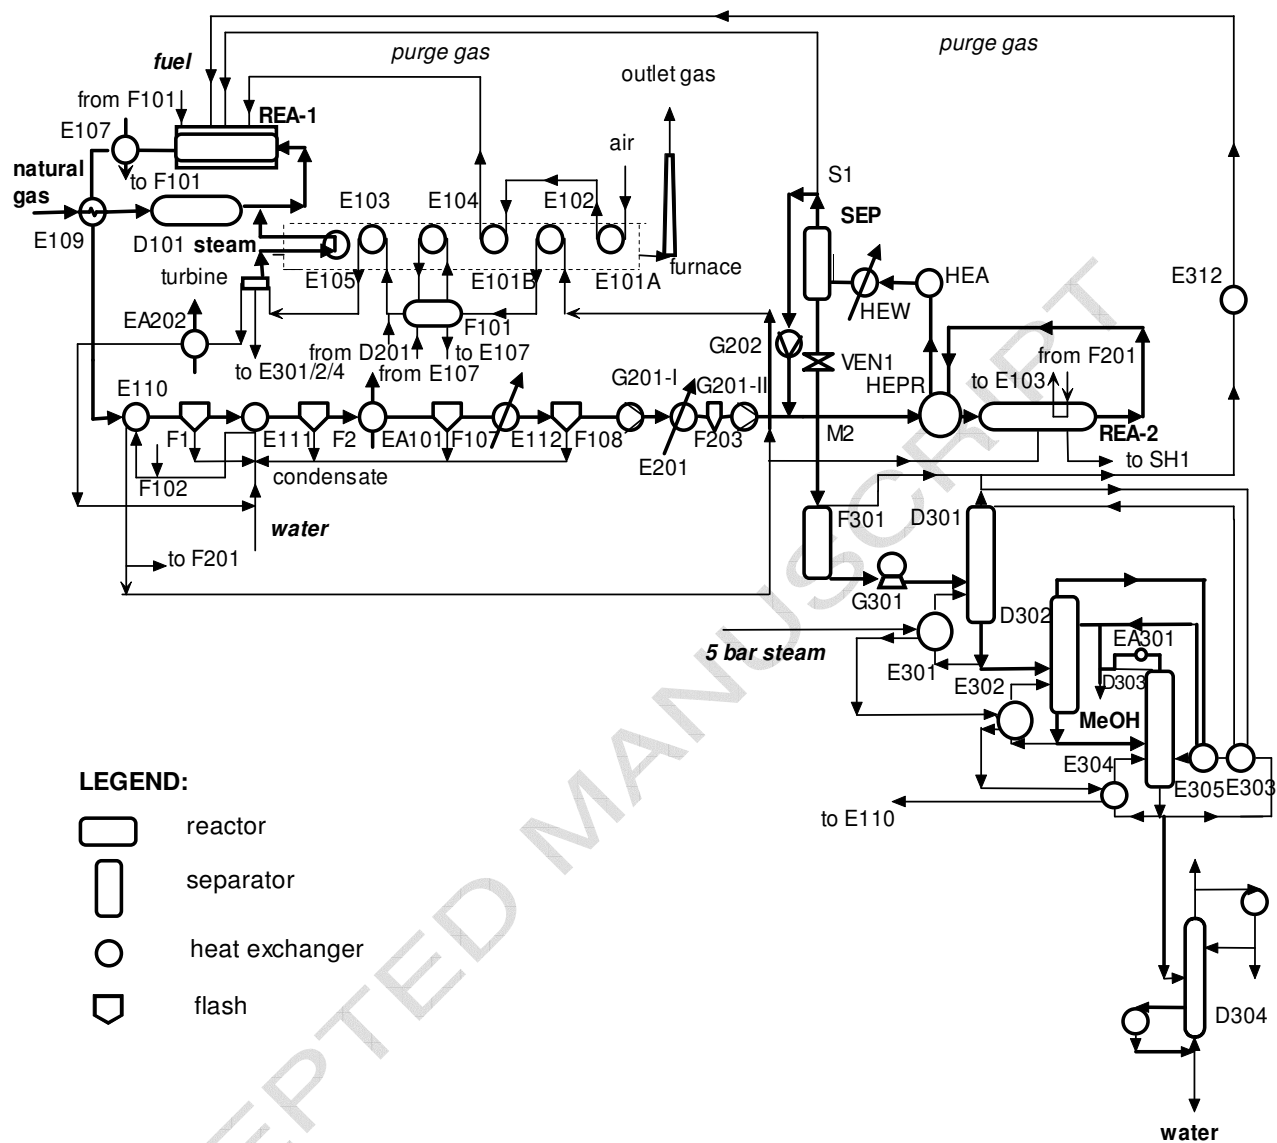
purge gas

purge gas

fuel

from F101

REA-1

outlet gas

E107

air

natural gas

to F101

E103

E104

E102

S1

E109

D101

steam

SEP

turbine

E105

E101B

E101A

furnace

HEA

E312

HEW

EA202

F101

from D201

to E107

G202

to E301/2/4

from E107

VEN1

from F201

HEPR

to E103

E110

G201-I

G201-II

F1

E111

F2

EA101

F107

E112

F108

E201

F203

M2

REA-2

F102

condensate

to SH1

water

F301

D301

to F201

G301

D302

5 bar steam

EA301

E301

E302

D303

MeOH

LEGEND:

E304

E305

E303

reactor

to E110

separator

water

heat exchanger

flash

D304

water

ACCEPTED MANUSCRIPT